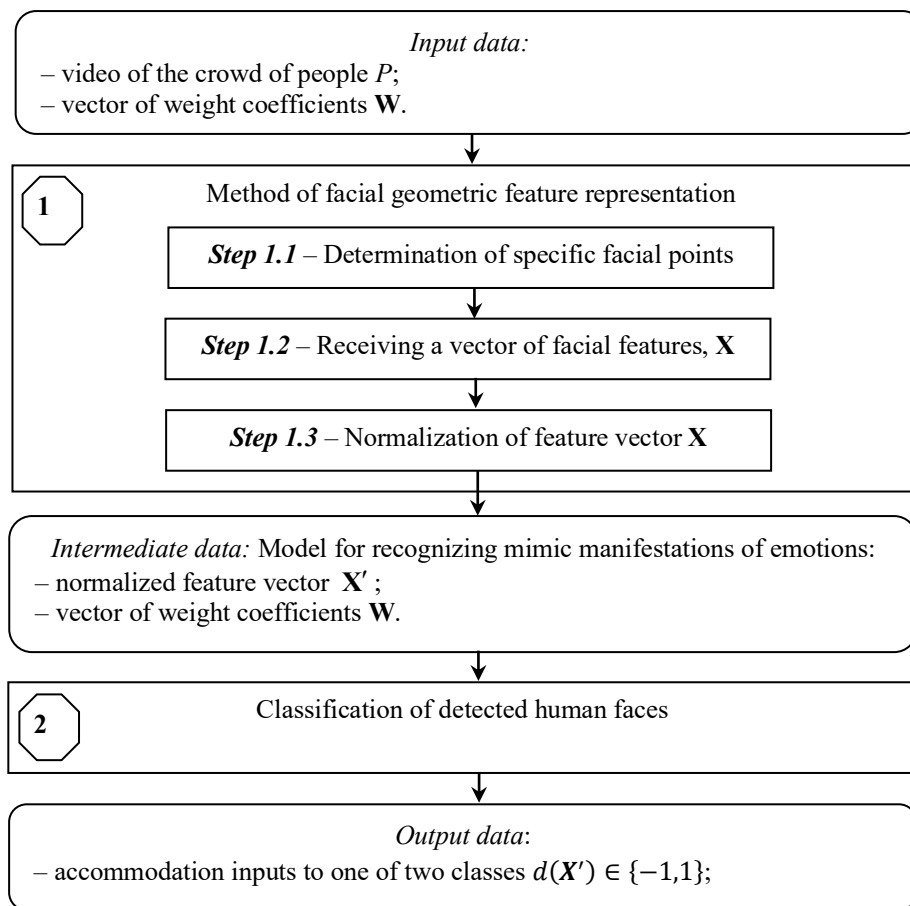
Input data:
– video of the crowd of people $P$;
– vector of weight coefficients $\mathbf{W}$.

1

Method of facial geometric feature representation

Step 1.1 – Determination of specific facial points

Step 1.2 – Receiving a vector of facial features, $\mathbf{X}$

Step 1.3 – Normalization of feature vector $\mathbf{X}$

Intermediate data: Model for recognizing mimic manifestations of emotions:
– normalized feature vector $\mathbf{X}'$;
– vector of weight coefficients $\mathbf{W}$.

2

Classification of detected human faces

Output data:
– accommodation inputs to one of two classes $d(\boldsymbol{X}') \in \{-1,1\}$;